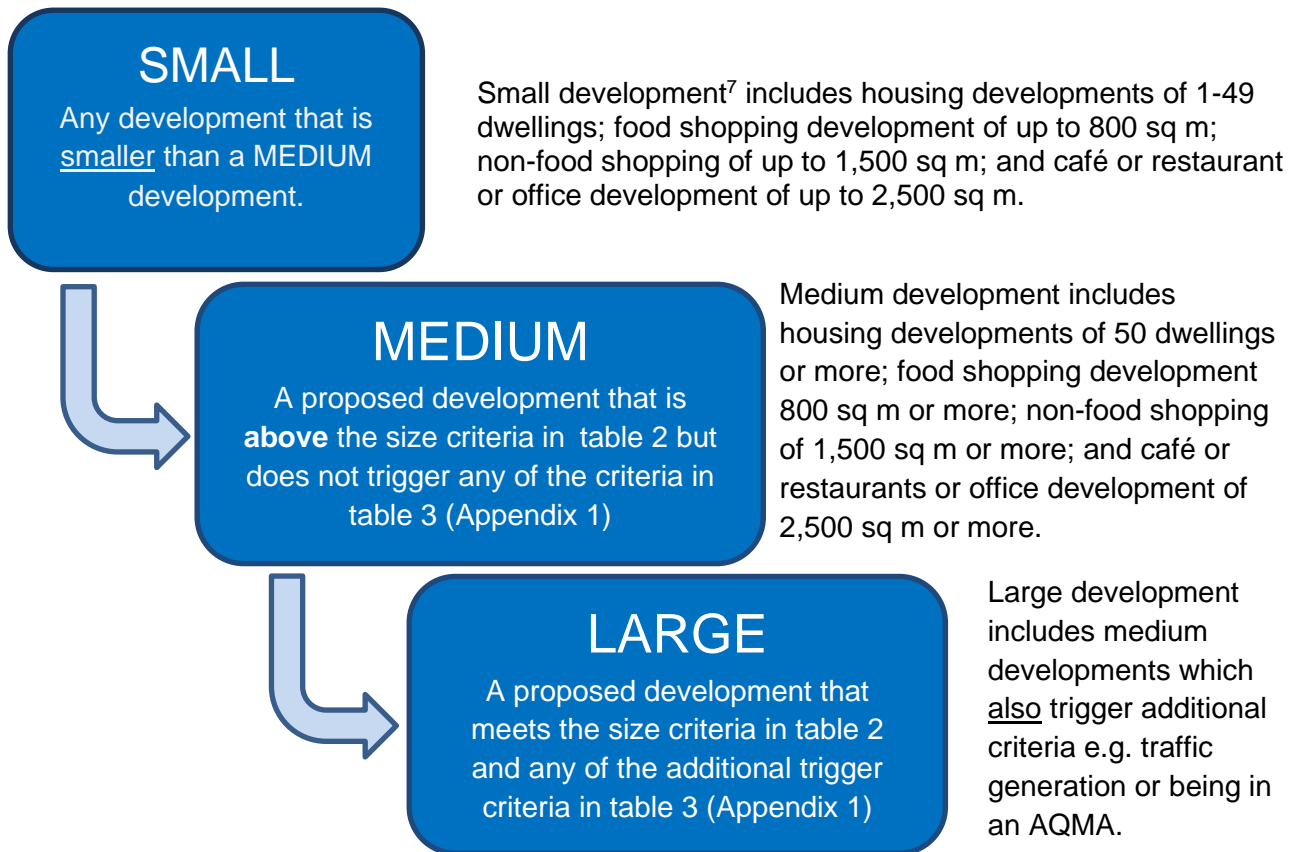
SMALL

Any development that is smaller than a MEDIUM development.

Small development$^7$ includes housing developments of 1-49 dwellings; food shopping development of up to 800 sq m; non-food shopping of up to 1,500 sq m; and café or restaurant or office development of up to 2,500 sq m.

MEDIUM

A proposed development that is **above** the size criteria in table 2 but does not trigger any of the criteria in table 3 (Appendix 1)

Medium development includes housing developments of 50 dwellings or more; food shopping development 800 sq m or more; non-food shopping of 1,500 sq m or more; and café or restaurants or office development of 2,500 sq m or more.

LARGE

A proposed development that meets the size criteria in table 2 and any of the additional trigger criteria in table 3 (Appendix 1)

Large development includes medium developments which also trigger additional criteria e.g. traffic generation or being in an AQMA.